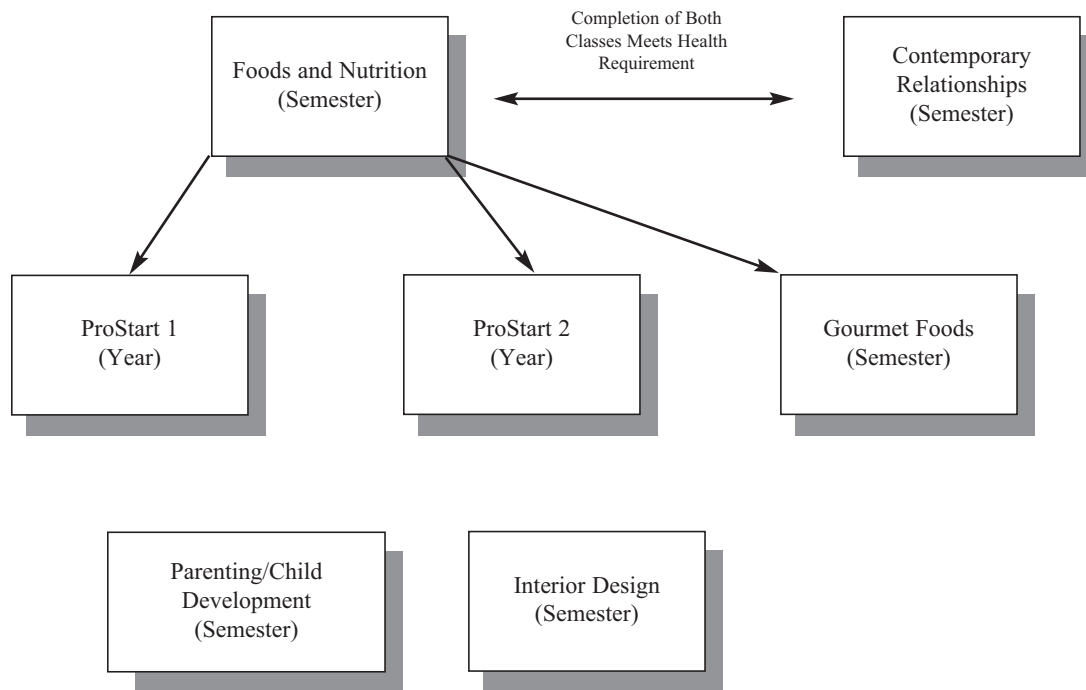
Foods and Nutrition
(Semester)

Completion of Both Classes Meets Health Requirement

Contemporary Relationships
(Semester)

ProStart 1
(Year)

ProStart 2
(Year)

Gourmet Foods
(Semester)

Parenting/Child Development
(Semester)

Interior Design
(Semester)